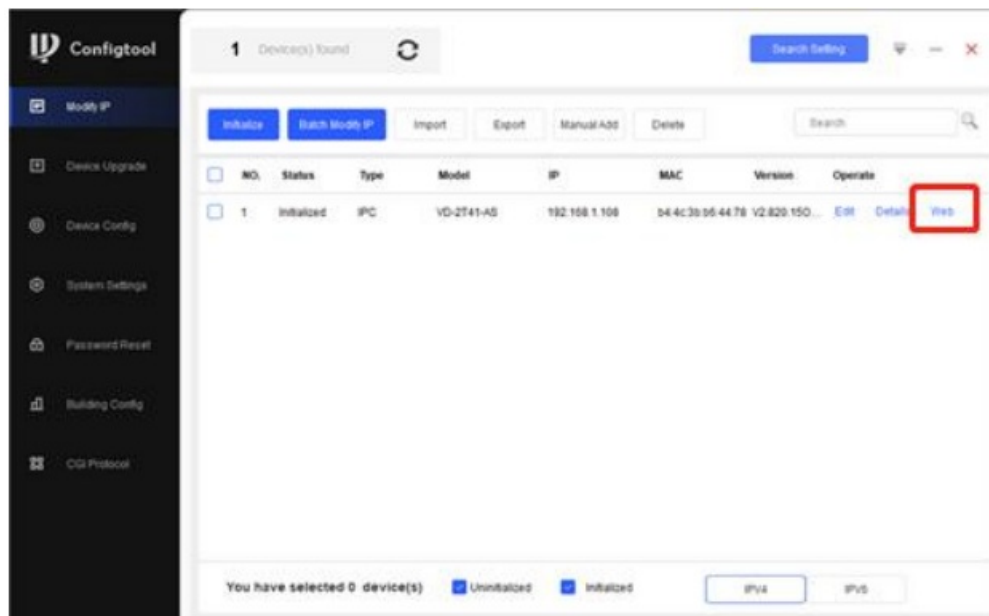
Configtool

1 Device(s) found

Search Setting

Modify IP

Device Upgrade

Device Config

System Settings

Password Reset

Building Config

CGI Protocol

Initialize | Batch Modify IP | Import | Export | Manual Add | Delete

Search

| NO. | Status | Type | Model | IP | MAC | Version | Operate |
|---|---|---|---|---|---|---|---|
| 1 | Initialized | IPC | VD-2T41-AS | 192.168.1.108 | b4:4c:3b:b6:44:78 | V2.820.150... | Edit Details Web |

You have selected 0 device(s)

Uninitialized

Initialized

IPV4

IPV6